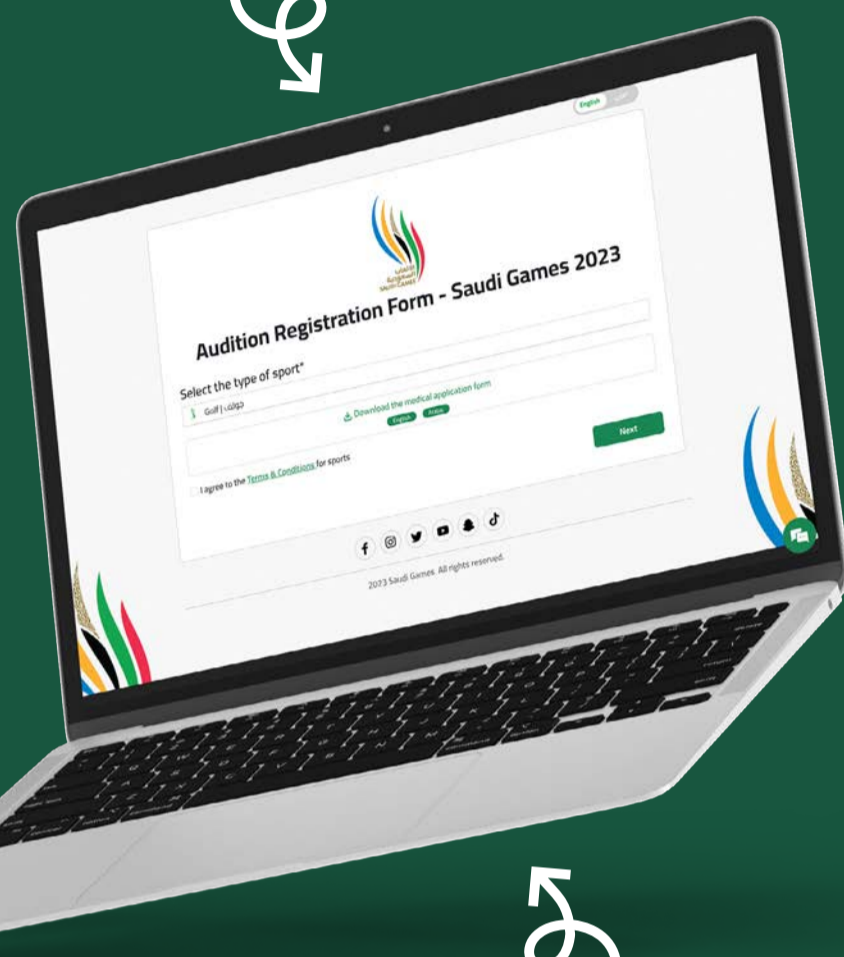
English

SAUDI GAMES

Audition Registration Form - Saudi Games 2023

Select the type of sport*

Golf | جولف

Download the medical application form

English Arabic

Next

I agree to the Terms & Conditions for sports

2023 Saudi Games. All rights reserved.